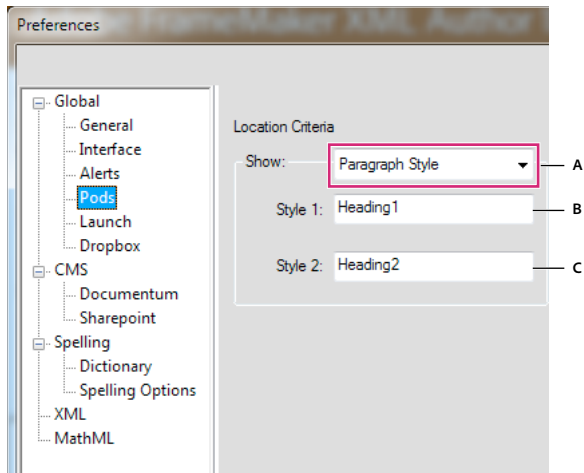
Preferences

Global
General
Interface
Alerts
Pods
Launch
Dropbox
CMS
Documentum
Sharepoint
Spelling
Dictionary
Spelling Options
XML
MathML

Location Criteria

Show: Paragraph Style

Style 1: Heading1

Style 2: Heading2

A
B
C